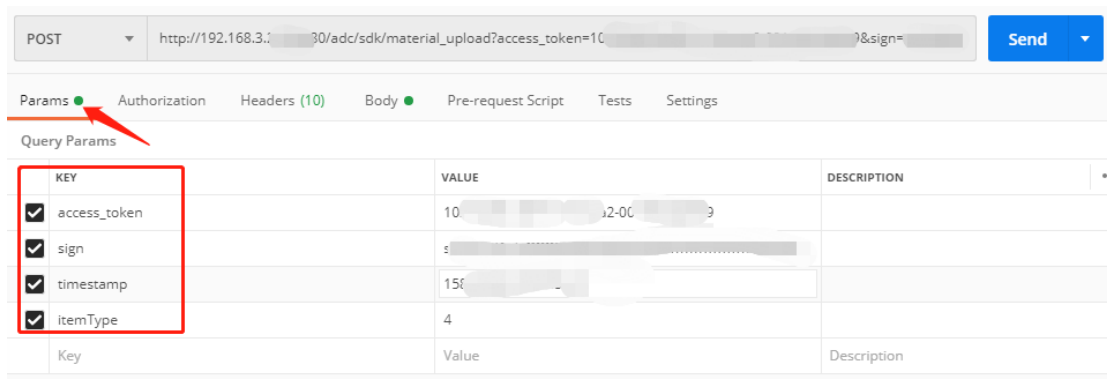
POST

http://192.168.3.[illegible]30/adc/sdk/material_upload?access_token=10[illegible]9&sign=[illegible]

Send

Params Authorization Headers (10) Body Pre-request Script Tests Settings

Query Params

| KEY | VALUE | DESCRIPTION |
|---|---|---|
| access_token | 10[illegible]2-00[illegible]9 | |
| sign | s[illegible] | |
| timestamp | 15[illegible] | |
| itemType | 4 | |
| Key | Value | Description |